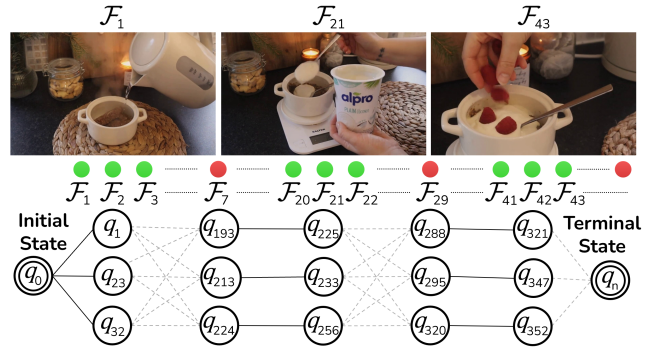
$\mathcal{F}_1$ $\mathcal{F}_{21}$ $\mathcal{F}_{43}$

alpro

$\mathcal{F}_1$ $\mathcal{F}_2$ $\mathcal{F}_3$ $\mathcal{F}_7$ $\mathcal{F}_{20}$ $\mathcal{F}_{21}$ $\mathcal{F}_{22}$ $\mathcal{F}_{29}$ $\mathcal{F}_{41}$ $\mathcal{F}_{42}$ $\mathcal{F}_{43}$

Initial State

$q_0$

$q_1$ $q_{23}$ $q_{32}$

$q_{193}$ $q_{213}$ $q_{224}$

$q_{225}$ $q_{233}$ $q_{256}$

$q_{288}$ $q_{295}$ $q_{320}$

$q_{321}$ $q_{347}$ $q_{352}$

Terminal State

$q_n$